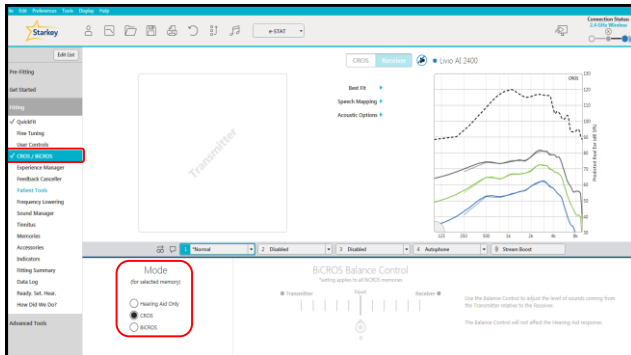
File Edit Preferences Tools Display Help

Starkey

e-STAT

Connection Status
2.4 GHz Wireless

Edit List

Pre-Fitting

Get Started

Fitting

✓ QuickFit
Fine Tuning
User Controls
✓ CROS / BiCROS
Experience Manager
Feedback Canceller
Patient Tools
Frequency Lowering
Sound Manager
Tinnitus
Memories
Accessories
Indicators
Fitting Summary
Data Log
Ready. Set. Hear.
How Did We Do?

Advanced Tools

CROS Receiver

Livio AI 2400

Transmitter

Best Fit ▸
Speech Mapping ▸
Acoustic Options ▸

CROS

Predicted Real Ear (dB SPL)

130
120
110
100
90
80
70
60
50
40
30

125 250 500 1k 2k 4k 8k

1 *Normal 2 Disabled 3 Disabled 4 Autophone Stream Boost

Mode
(for selected memory)

Hearing Aid Only
CROS
BiCROS

BiCROS Balance Control
*setting applies to all BiCROS memories

Transmitter Equal Receiver

0

Use the Balance Control to adjust the level of sounds coming from the Transmitter relative to the Receiver.

The Balance Control will not affect the Hearing Aid response.